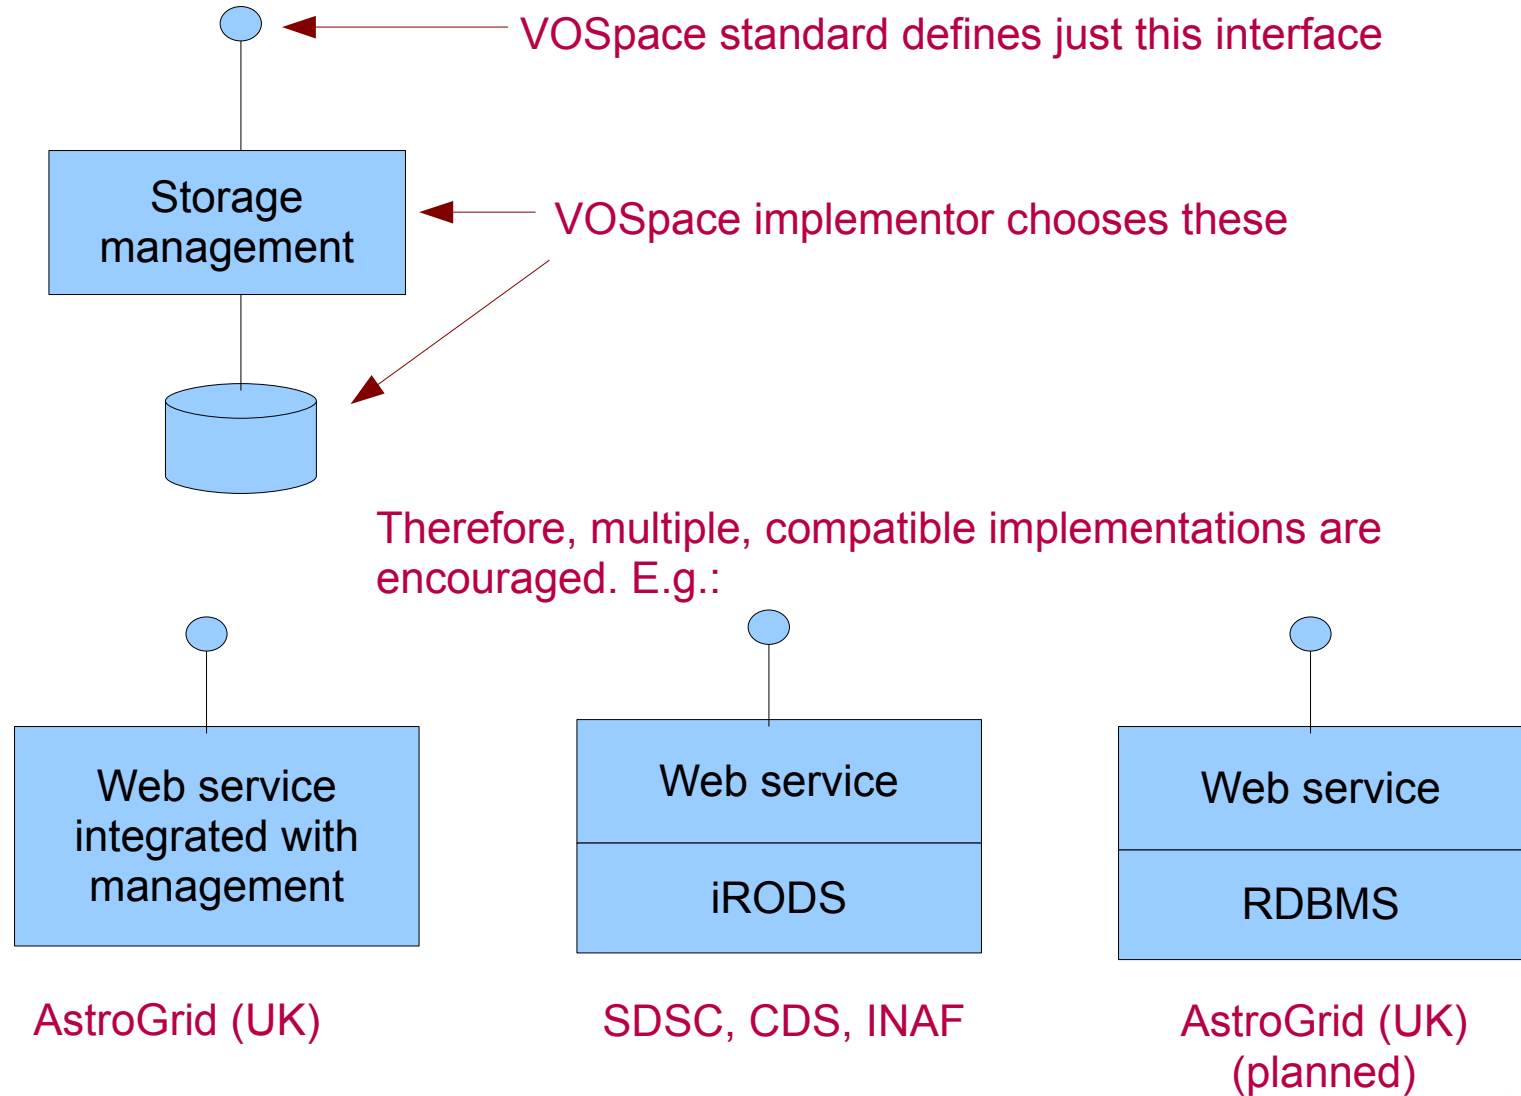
VOSpace standard defines just this interface

Storage management

VOSpace implementor chooses these

Therefore, multiple, compatible implementations are encouraged. E.g.:

Web service integrated with management

Web service

iRODS

Web service

RDBMS

AstroGrid (UK)

SDSC, CDS, INAF

AstroGrid (UK) (planned)